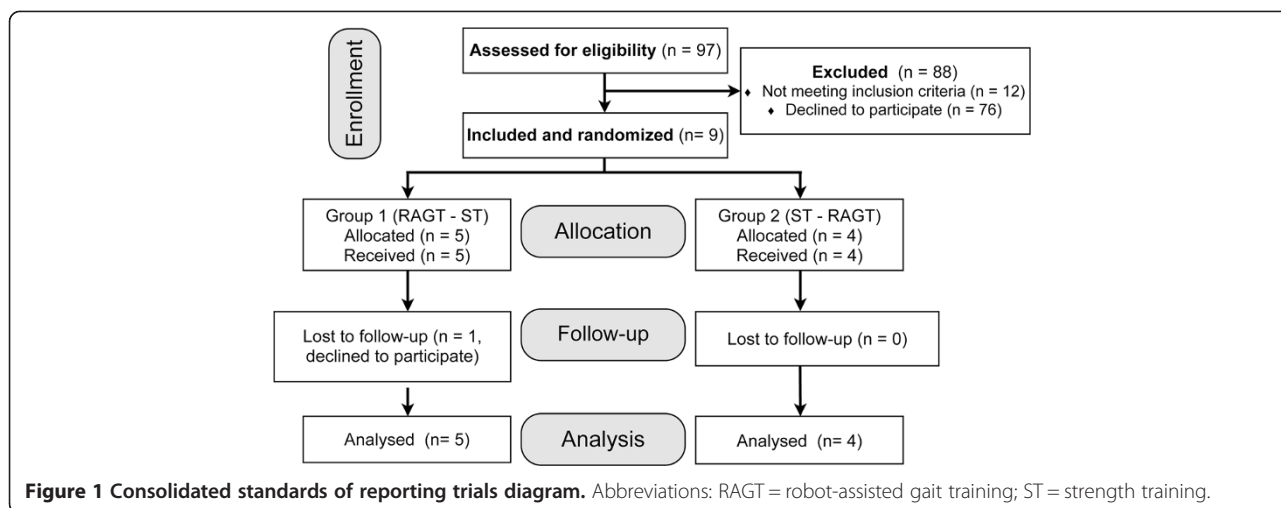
Enrollment

Assessed for eligibility (n = 97)

Excluded (n = 88)
♦ Not meeting inclusion criteria (n = 12)
♦ Declined to participate (n = 76)

Included and randomized (n= 9)

Group 1 (RAGT - ST)
Allocated (n = 5)
Received (n = 5)

Allocation

Group 2 (ST - RAGT)
Allocated (n = 4)
Received (n = 4)

Lost to follow-up (n = 1, declined to participate)

Follow-up

Lost to follow-up (n = 0)

Analysed (n= 5)

Analysis

Analysed (n= 4)

Figure 1 Consolidated standards of reporting trials diagram. Abbreviations: RAGT = robot-assisted gait training; ST = strength training.